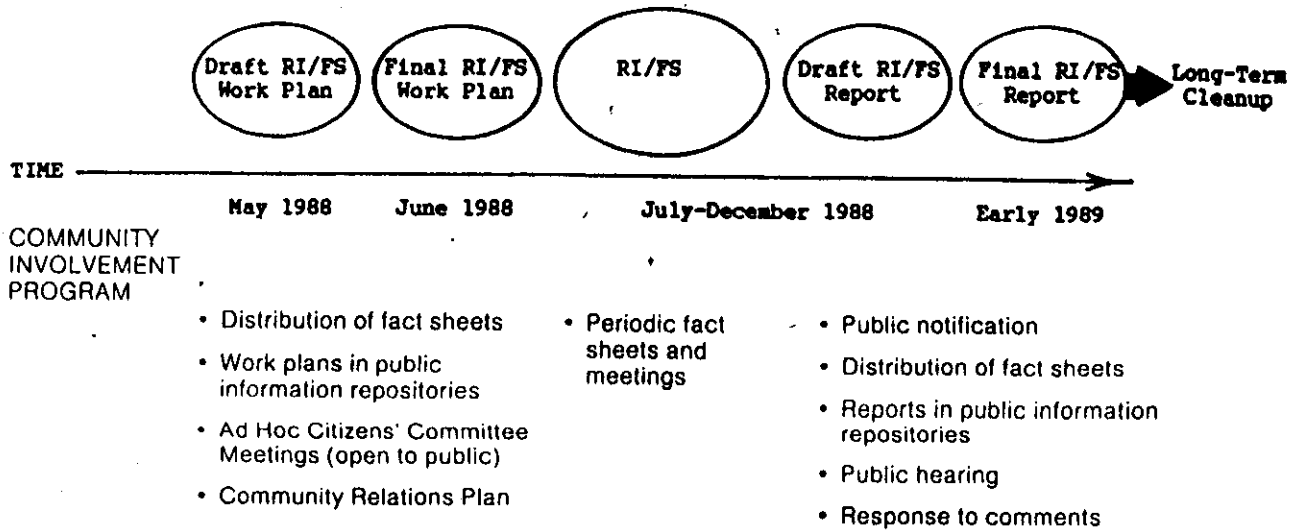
Draft RI/FS Work Plan

Final RI/FS Work Plan

RI/FS

Draft RI/FS Report

Final RI/FS Report

Long-Term Cleanup

TIME

May 1988

June 1988

July-December 1988

Early 1989

COMMUNITY INVOLVEMENT PROGRAM

• Distribution of fact sheets

• Work plans in public information repositories

• Ad Hoc Citizens' Committee Meetings (open to public)

• Community Relations Plan

• Periodic fact sheets and meetings

• Public notification

• Distribution of fact sheets

• Reports in public information repositories

• Public hearing

• Response to comments